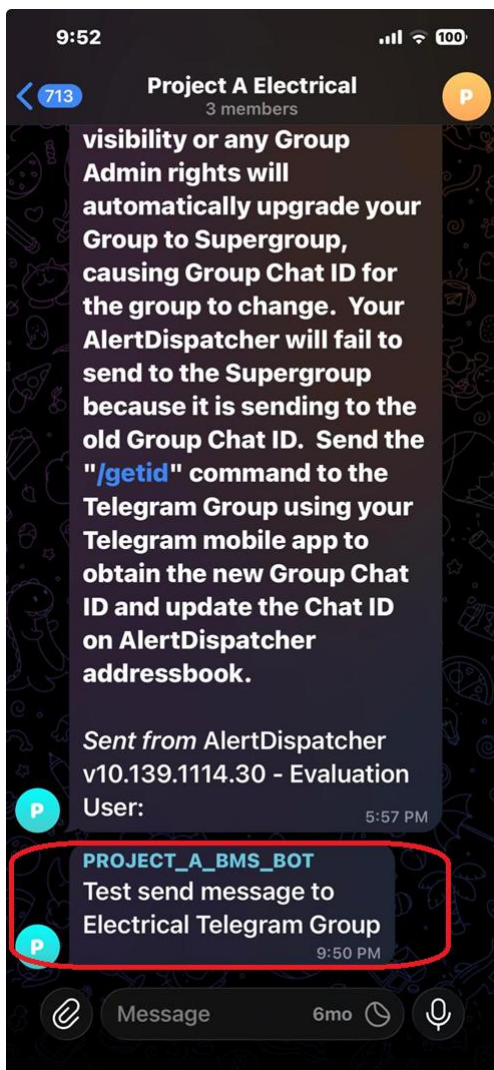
9:52

100

713

Project A Electrical
3 members

P

visibility or any Group Admin rights will automatically upgrade your Group to Supergroup, causing Group Chat ID for the group to change. Your AlertDispatcher will fail to send to the Supergroup because it is sending to the old Group Chat ID. Send the "/getid" command to the Telegram Group using your Telegram mobile app to obtain the new Group Chat ID and update the Chat ID on AlertDispatcher addressbook.

Sent from AlertDispatcher v10.139.1114.30 - Evaluation User:
5:57 PM

P

PROJECT_A_BMS_BOT
Test send message to Electrical Telegram Group
9:50 PM

P

Message
6mo